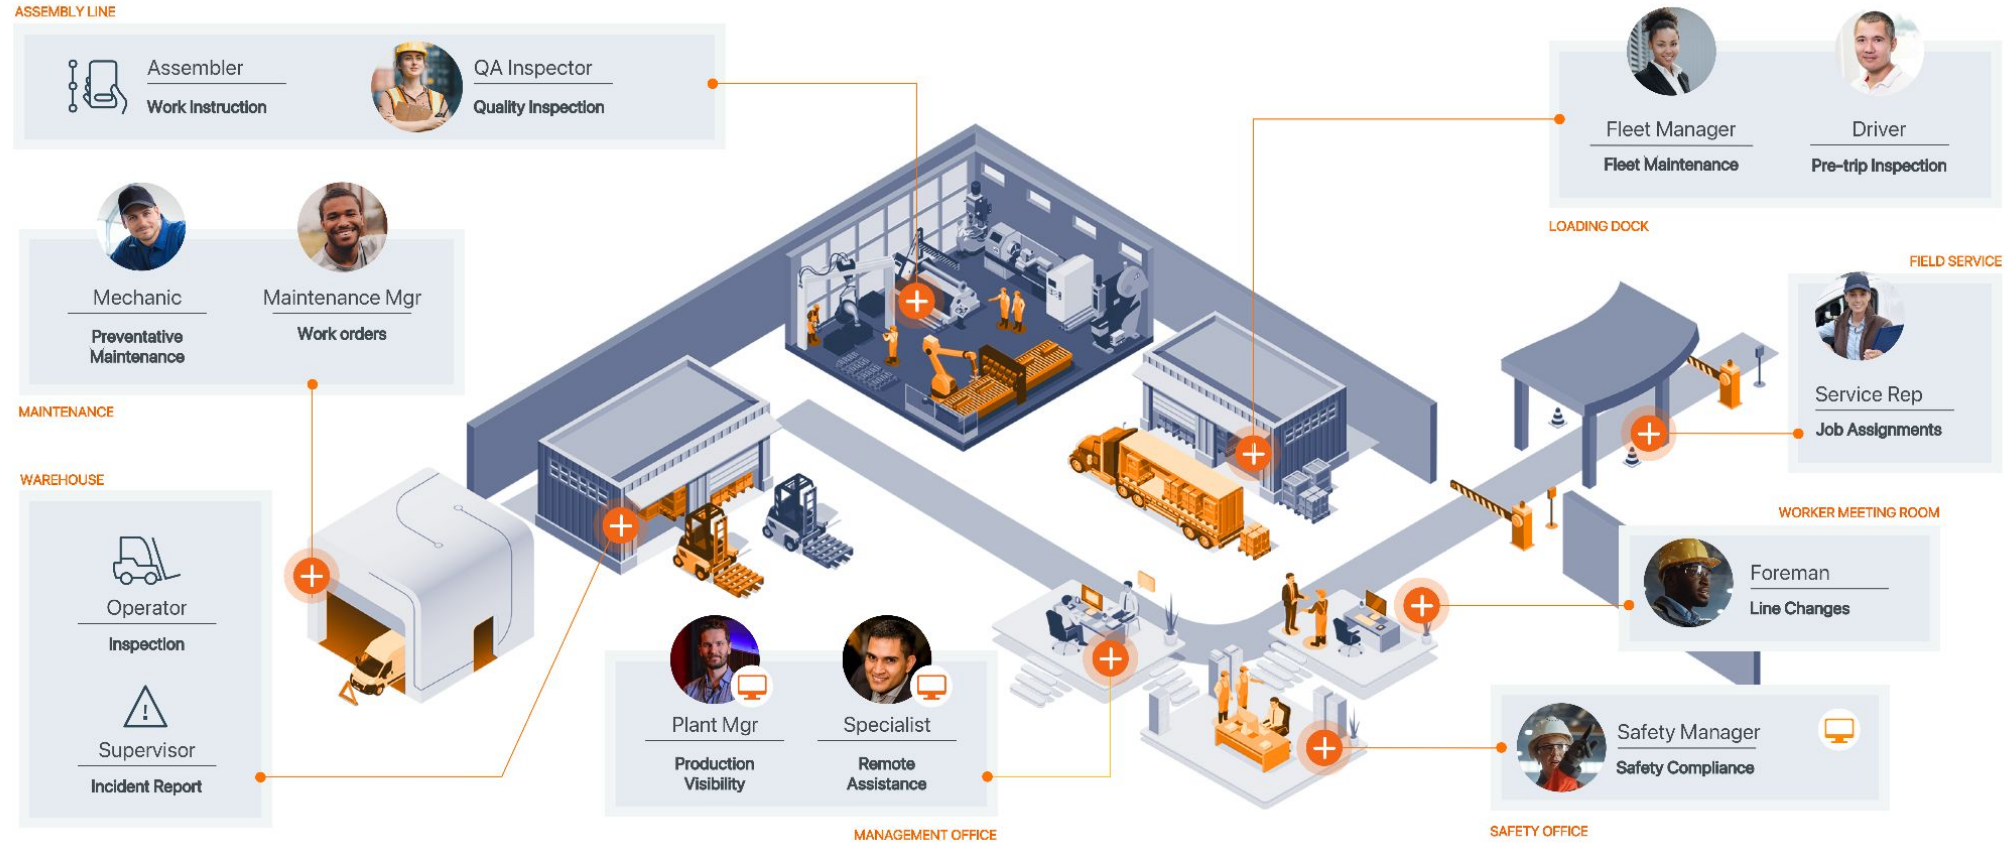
ASSEMBLY LINE

Assembler
Work Instruction

QA Inspector
Quality Inspection

Fleet Manager
Fleet Maintenance

Driver
Pre-trip Inspection

LOADING DOCK

Mechanic
Preventative Maintenance

Maintenance Mgr
Work orders

MAINTENANCE

FIELD SERVICE

Service Rep
Job Assignments

WAREHOUSE

Operator
Inspection

Supervisor
Incident Report

WORKER MEETING ROOM

Foreman
Line Changes

Plant Mgr
Production Visibility

Specialist
Remote Assistance

MANAGEMENT OFFICE

Safety Manager
Safety Compliance

SAFETY OFFICE